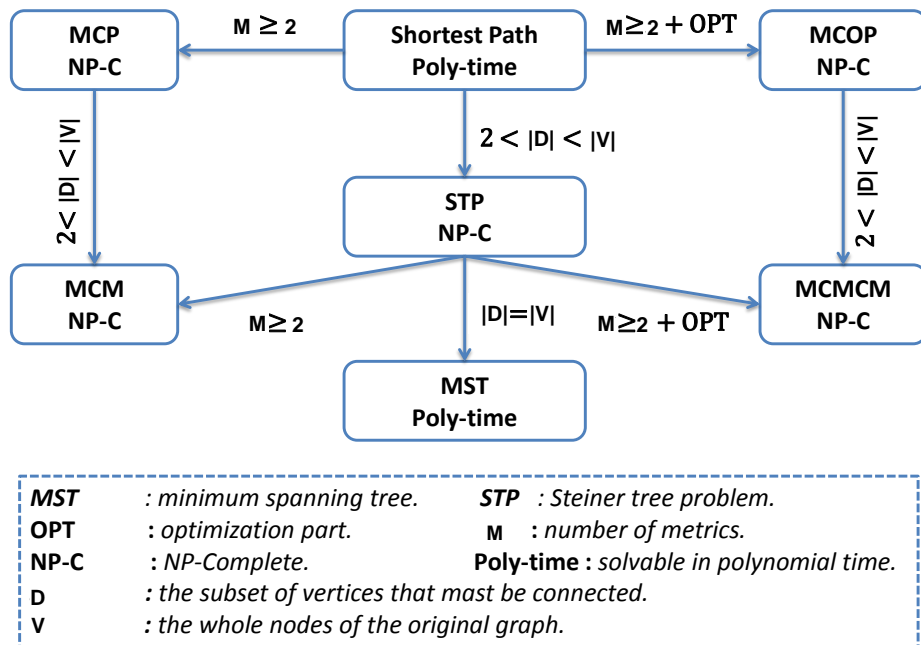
MCP
NP-C

M $\geq$ 2

Shortest Path
Poly-time

M$\geq$2 + OPT

MCOP
NP-C

2< |D| <|V|

2 < |D| < |V|

2< |D| <|V|

STP
NP-C

MCM
NP-C

M$\geq$ 2

|D|=|V|

M$\geq$2 + OPT

MCMCM
NP-C

MST
Poly-time

*MST* : *minimum spanning tree.* *STP* : *Steiner tree problem.*
**OPT** : *optimization part.* **M** : *number of metrics.*
**NP-C** : *NP-Complete.* **Poly-time** : *solvable in polynomial time.*
**D** : *the subset of vertices that mast be connected.*
**V** : *the whole nodes of the original graph.*